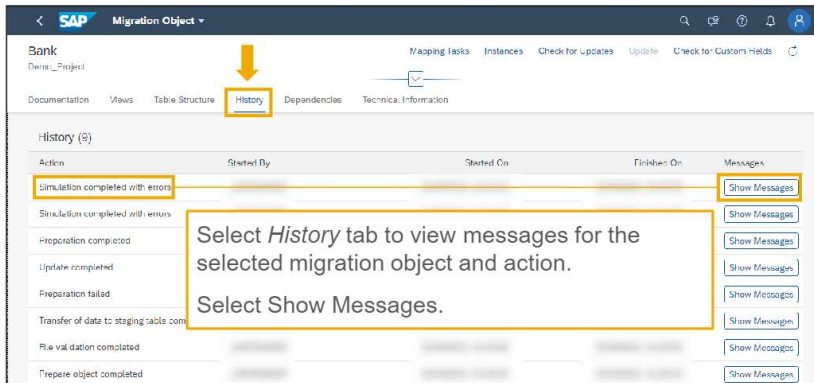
SAP Migration Object

Bank
Demo_Project

Mapping Tasks Instances Check for Updates Update Check for Custom Fields

Documentation Views Table Structure History Dependencies Technical Information

History (9)

| Action | Started By | Started On | Finished On | Messages |
|---|---|---|---|---|
| Simulation completed with errors | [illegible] | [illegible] | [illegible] | Show Messages |
| Simulation completed with errors | | | | Show Messages |
| Preparation completed | | | | Show Messages |
| Update completed | | | | Show Messages |
| Preparation failed | | | | Show Messages |
| Transfer of data to staging table com | | | | Show Messages |
| File validation completed | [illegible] | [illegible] | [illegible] | Show Messages |
| Prepare object completed | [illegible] | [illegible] | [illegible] | Show Messages |

Select *History* tab to view messages for the selected migration object and action.

Select Show Messages.